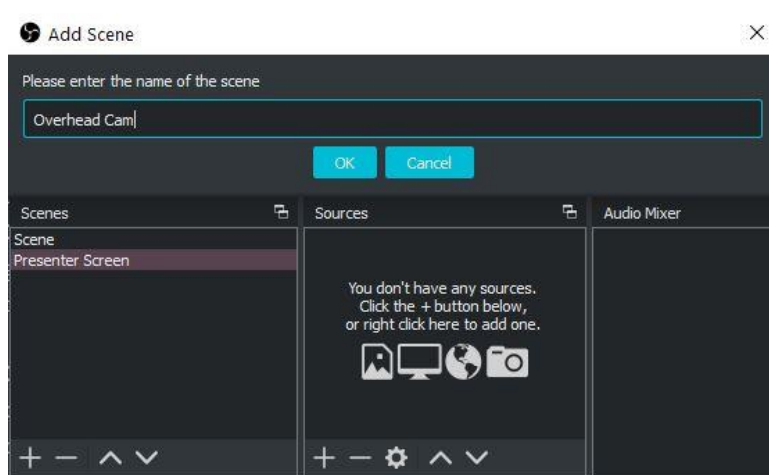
Add Scene

×

Please enter the name of the scene

Overhead Cam

OK Cancel

Scenes

Sources

Audio Mixer

Scene
Presenter Screen

You don't have any sources. Click the + button below, or right click here to add one.